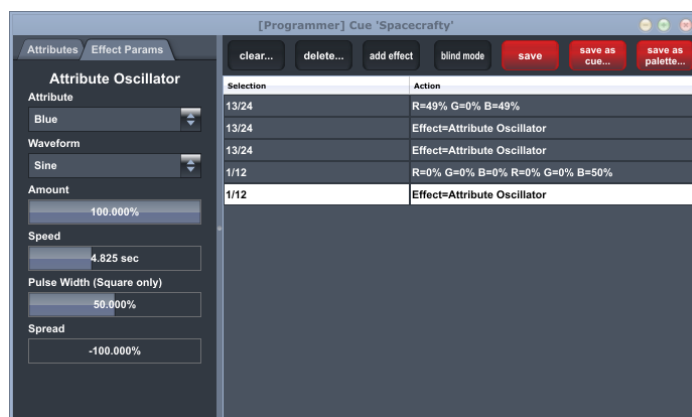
[Programmer] Cue 'Spacecrafty'

Attributes | Effect Params

Attribute Oscillator

Attribute

Blue

Waveform

Sine

Amount

100.000%

Speed

4.825 sec

Pulse Width (Square only)

50.000%

Spread

-100.000%

clear... | delete... | add effect | blind mode | save | save as cue... | save as palette...

| Selection | Action |
|---|---|
| 13/24 | R=49% G=0% B=49% |
| 13/24 | Effect=Attribute Oscillator |
| 13/24 | Effect=Attribute Oscillator |
| 1/12 | R=0% G=0% B=0% R=0% G=0% B=50% |
| 1/12 | Effect=Attribute Oscillator |